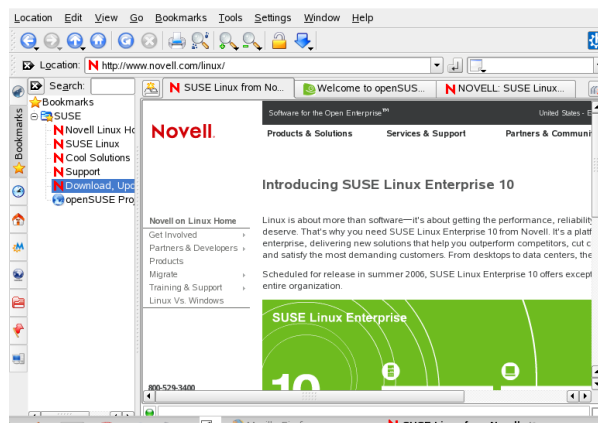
Location Edit View Go Bookmarks Tools Settings Window Help

Location: http://www.novell.com/linux/

Search:

Bookmarks

Bookmarks
SUSE
Novell Linux Ho
SUSE Linux
Cool Solutions
Support
Download, Upd
openSUSE Pro

SUSE Linux from No... | Welcome to openSUS... | NOVELL: SUSE Linux...

Software for the Open Enterprise™

United States - E

Novell.

Products & Solutions | Services & Support | Partners & Communi

Introducing SUSE Linux Enterprise 10

Novell on Linux Home
Get Involved ›
Partners & Developers ›
Products
Migrate ›
Training & Support ›
Linux Vs. Windows

Linux is about more than software—it's about getting the performance, reliabili deserve. That's why you need SUSE Linux Enterprise 10 from Novell. It's a platf enterprise, delivering new solutions that help you outperform competitors, cut c and satisfy the most demanding customers. From desktops to data centers, the

Scheduled for release in summer 2006, SUSE Linux Enterprise 10 offers except entire organization.

SUSE Linux Enterprise

10

800-529-3400